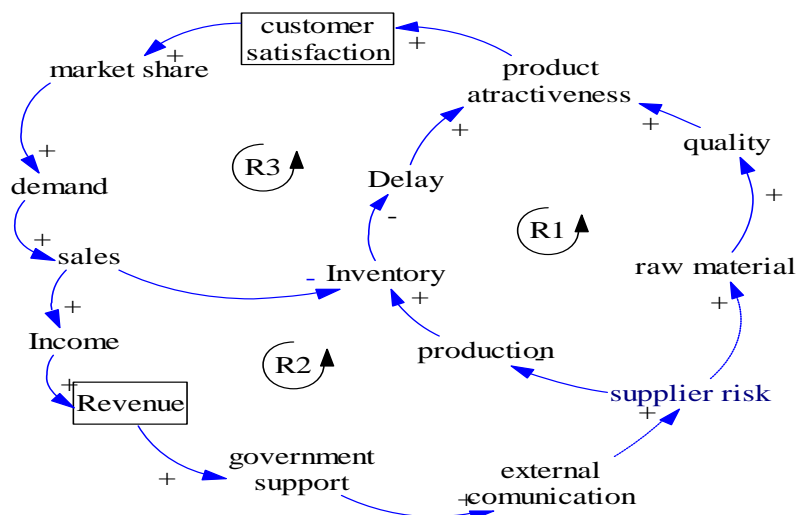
customer satisfaction
+
+
market share
product atractiveness
+
+
+
quality
demand
R3
Delay
+
+
-
R1
sales
-
Inventory
raw material
+
+
+
Income
R2
production
-
+
Revenue
supplier risk
+
government support
external comunication
+
+